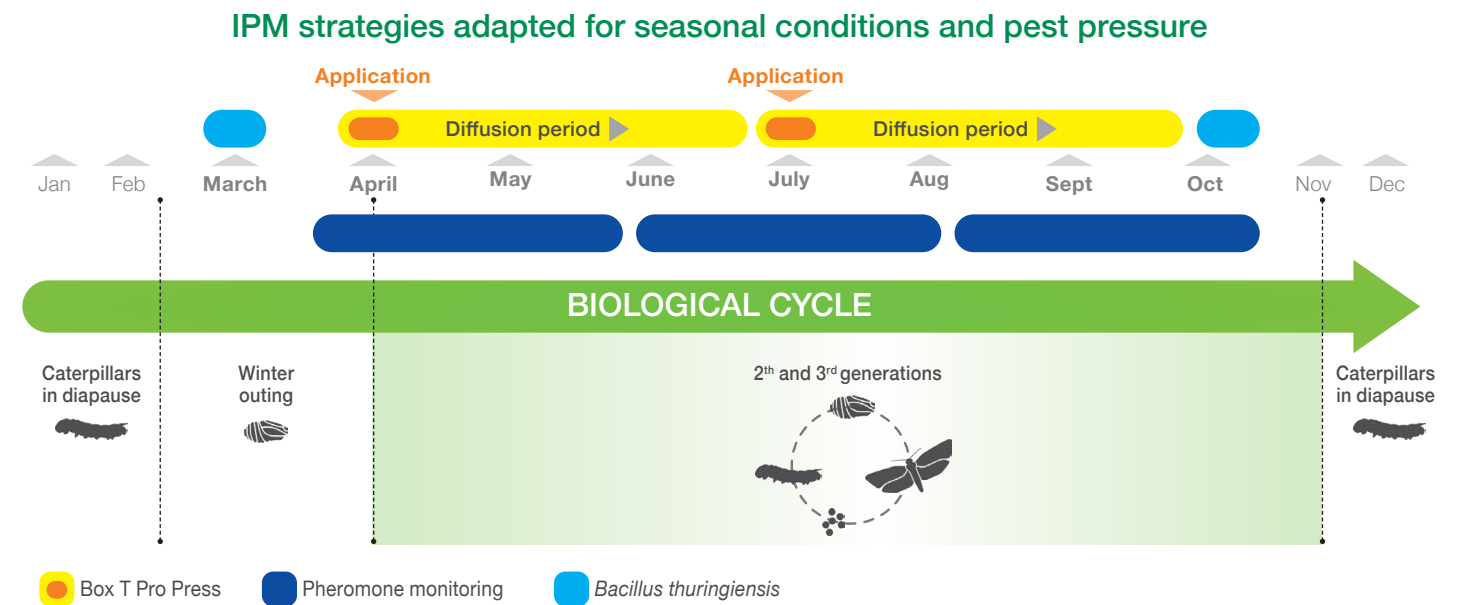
IPM strategies adapted for seasonal conditions and pest pressure

Application

Application

Diffusion period

Diffusion period

Jan Feb March April May June July Aug Sept Oct Nov Dec

BIOLOGICAL CYCLE

Caterpillars in diapause

Winter outing

2th and 3rd generations

Caterpillars in diapause

Box T Pro Press Pheromone monitoring *Bacillus thuringiensis*